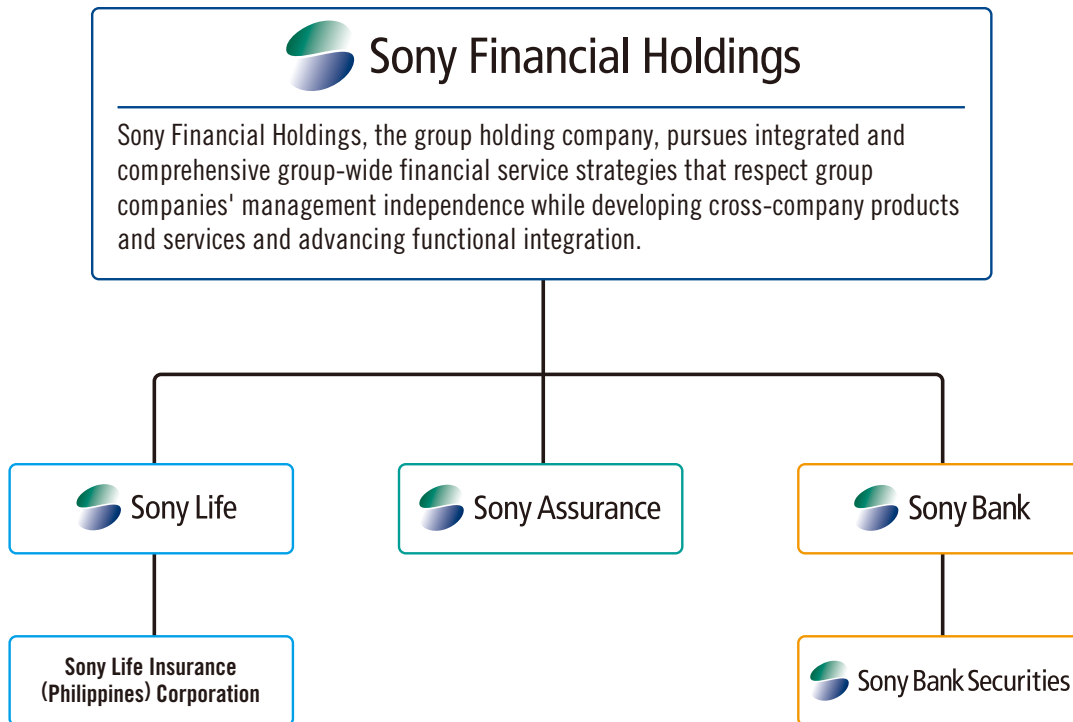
Sony Financial Holdings

Sony Financial Holdings, the group holding company, pursues integrated and comprehensive group-wide financial service strategies that respect group companies' management independence while developing cross-company products and services and advancing functional integration.

Sony Life

Sony Assurance

Sony Bank

Sony Life Insurance (Philippines) Corporation

Sony Bank Securities